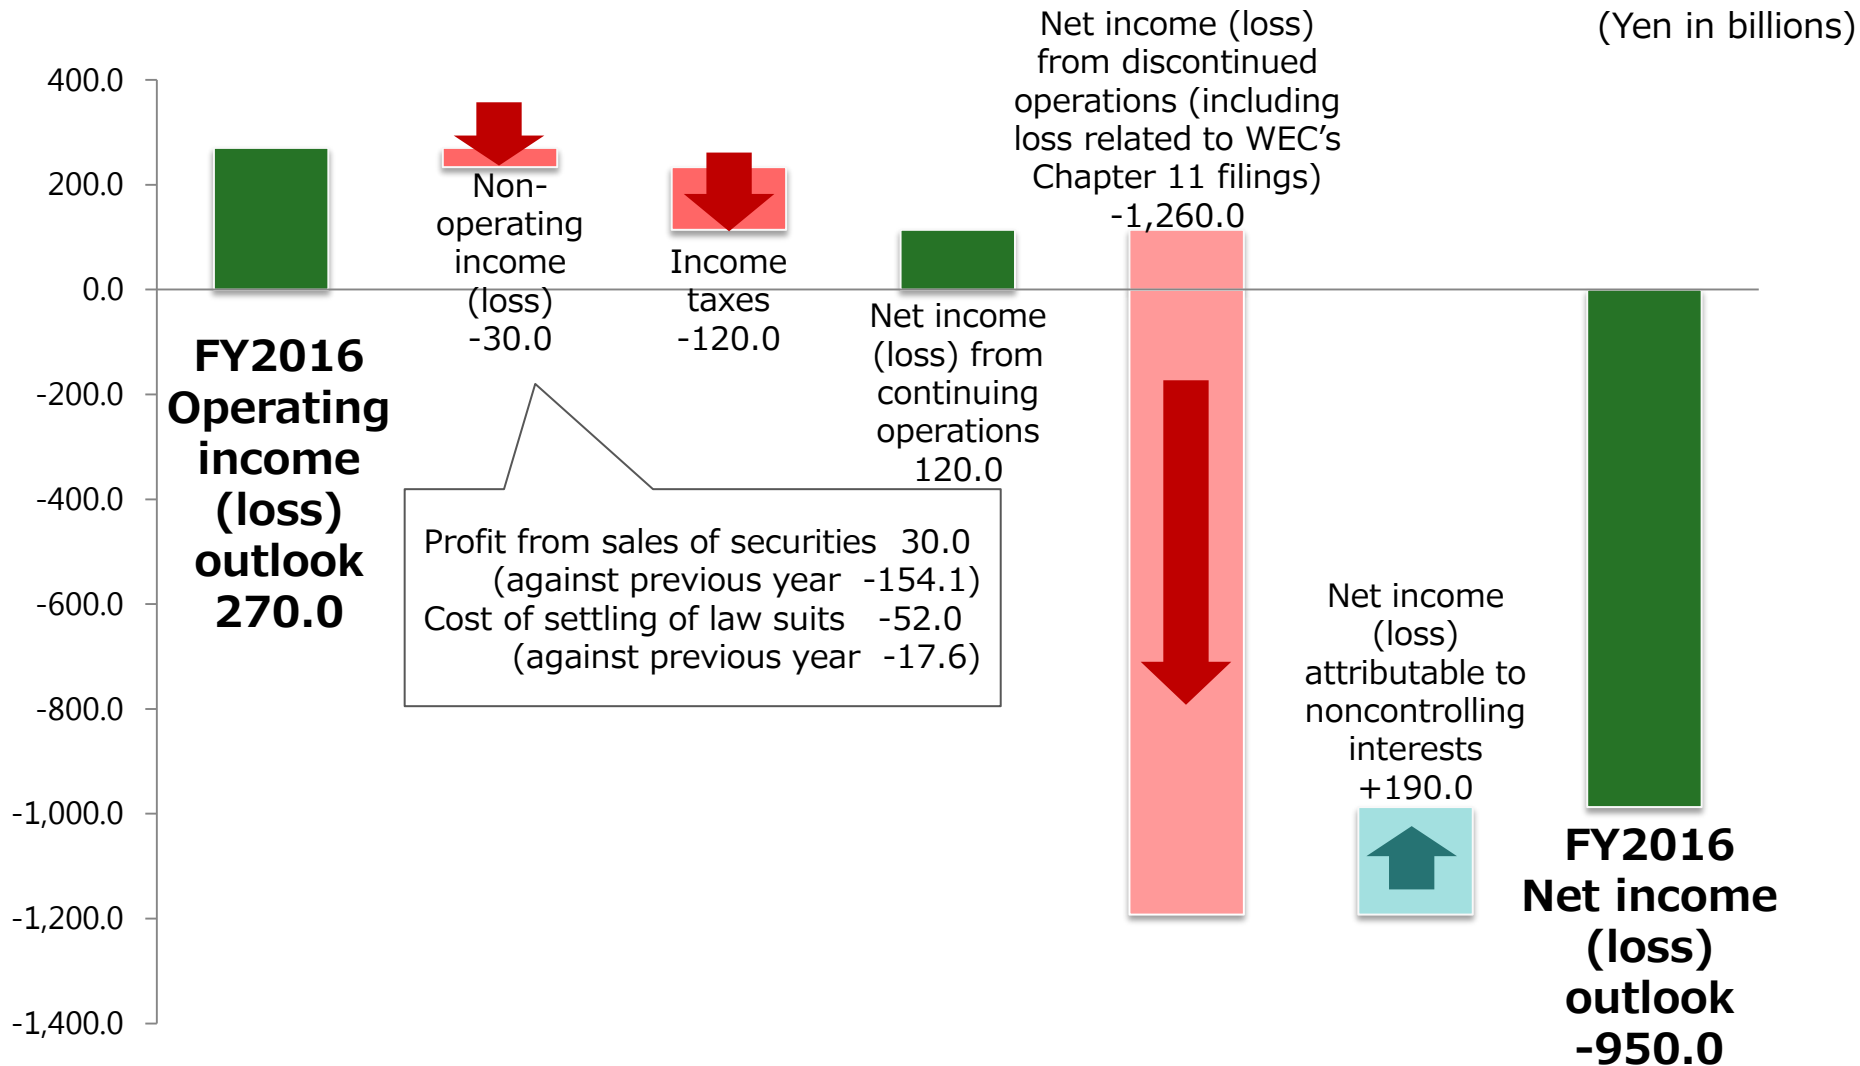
(Yen in billions)

400.0
200.0
0.0
-200.0
-400.0
-600.0
-800.0
-1,000.0
-1,200.0
-1,400.0

FY2016 Operating income (loss) outlook 270.0

Non-operating income (loss) -30.0

Income taxes -120.0

Net income (loss) from continuing operations 120.0

Net income (loss) from discontinued operations (including loss related to WEC's Chapter 11 filings) -1,260.0

Net income (loss) attributable to noncontrolling interests +190.0

FY2016 Net income (loss) outlook -950.0

Profit from sales of securities 30.0
(against previous year -154.1)
Cost of settling of law suits -52.0
(against previous year -17.6)